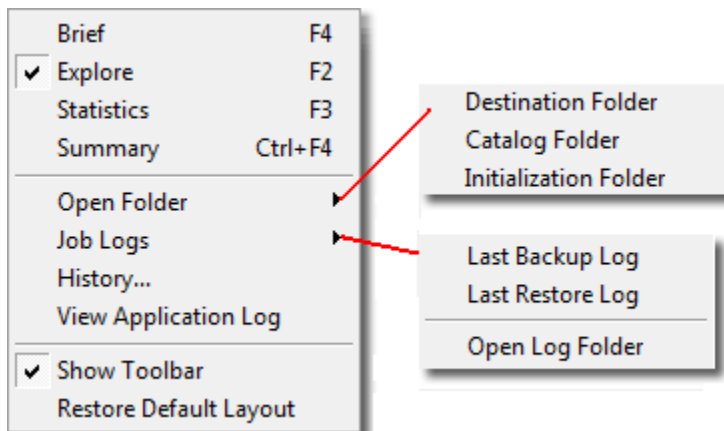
Brief F4
✔ Explore F2
Statistics F3
Summary Ctrl+F4

Open Folder
Job Logs
History...
View Application Log

✔ Show Toolbar
Restore Default Layout

Destination Folder
Catalog Folder
Initialization Folder

Last Backup Log
Last Restore Log

Open Log Folder